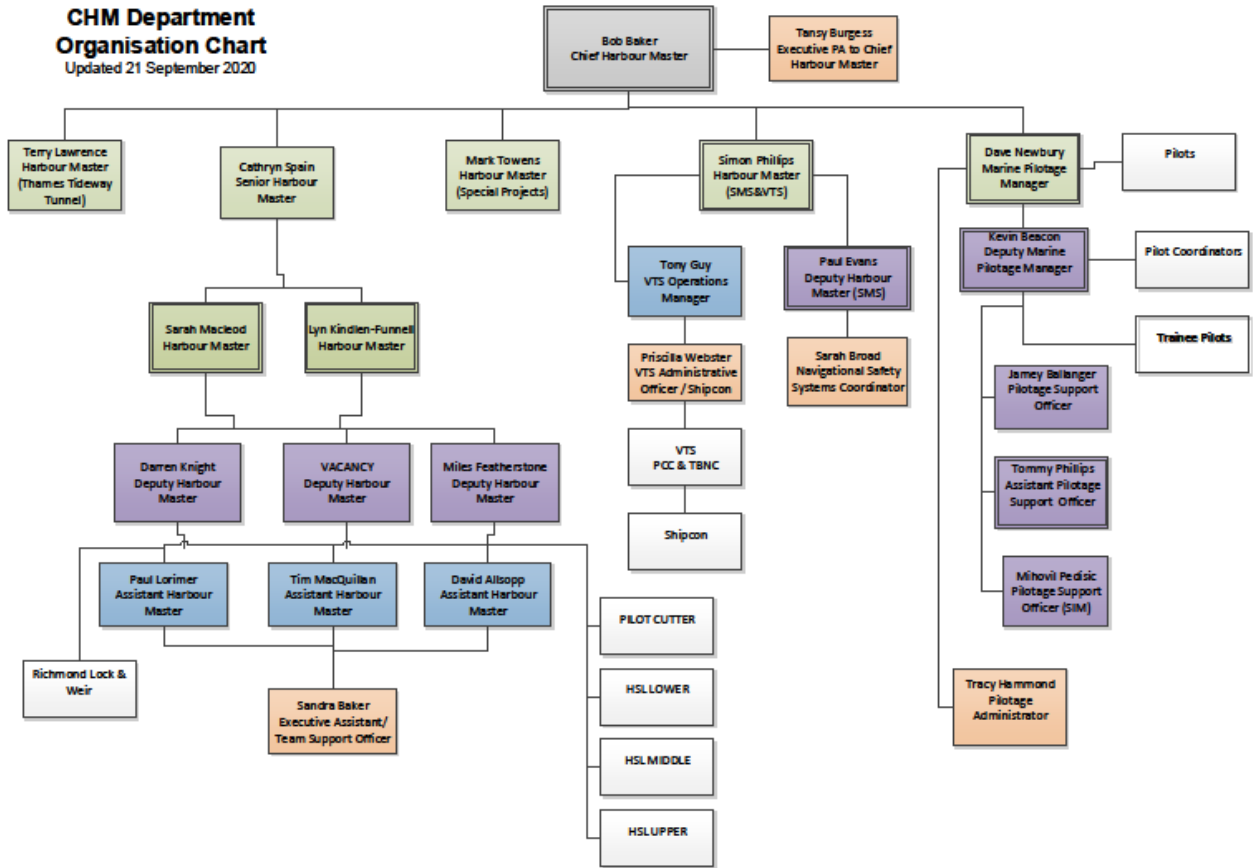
CHM Department
Organisation Chart
Updated 21 September 2020

Bob Baker
Chief Harbour Master

Tansy Burgess
Executive PA to Chief Harbour Master

Terry Lawrence
Harbour Master
(Thames Tideway Tunnel)

Cathryn Spain
Senior Harbour Master

Mark Towens
Harbour Master
(Special Projects)

Simon Phillips
Harbour Master
(SMS&VTS)

Dave Newbury
Marine Pilotage Manager

Pilots

Sarah Macleod
Harbour Master

Lyn Kindlen-Funnell
Harbour Master

Darren Knight
Deputy Harbour Master

VACANCY
Deputy Harbour Master

Miles Featherstone
Deputy Harbour Master

Paul Lorimer
Assistant Harbour Master

Tim MacQuillan
Assistant Harbour Master

David Allsopp
Assistant Harbour Master

Richmond Lock & Weir

Sandra Baker
Executive Assistant/
Team Support Officer

PILOT CUTTER

HSL LOWER

HSL MIDDLE

HSL UPPER

Tony Guy
VTS Operations Manager

Priscilla Webster
VTS Administrative Officer / Shipcon

VTS
PCC & TBNC

Shipcon

Paul Evans
Deputy Harbour Master (SMS)

Sarah Broad
Navigational Safety Systems Coordinator

Kevin Beacon
Deputy Marine Pilotage Manager

Pilot Coordinators

Trainee Pilots

Jamey Ballanger
Pilotage Support Officer

Tommy Phillips
Assistant Pilotage Support Officer

Mihovil Pedisic
Pilotage Support Officer (SIM)

Tracy Hammond
Pilotage Administrator